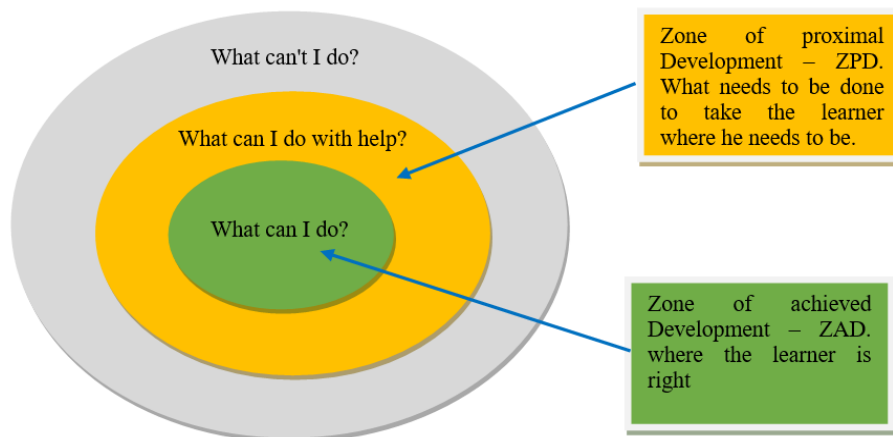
What can't I do?

What can I do with help?

What can I do?

Zone of proximal Development – ZPD. What needs to be done to take the learner where he needs to be.

Zone of achieved Development – ZAD. where the learner is right